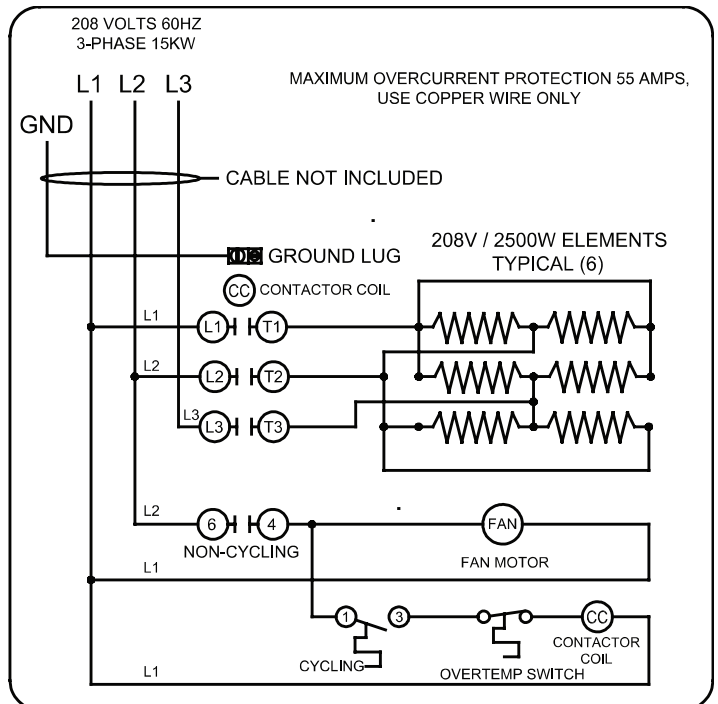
208 VOLTS 60HZ
3-PHASE 15KW

L1 L2 L3

MAXIMUM OVERCURRENT PROTECTION 55 AMPS, USE COPPER WIRE ONLY

GND

CABLE NOT INCLUDED

GROUND LUG

208V / 2500W ELEMENTS
TYPICAL (6)

CC CONTACTOR COIL

L1
L1 T1

L2
L2 T2

L3
L3 T3

L2
6 4

NON-CYCLING

FAN

FAN MOTOR

L1

1 3

CC

CONTACTOR COIL

CYCLING

OVERTEMP SWITCH

L1